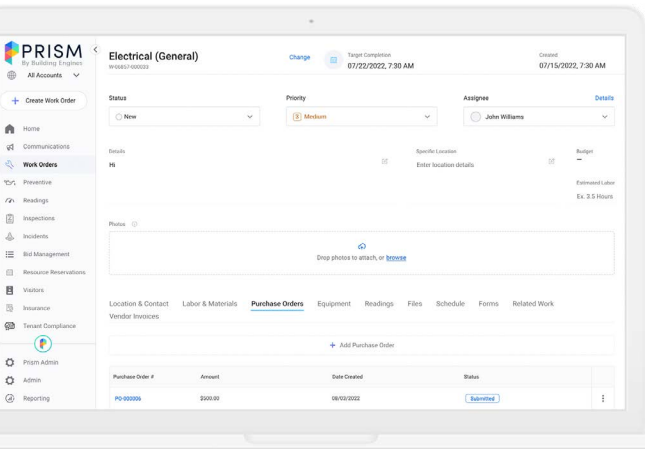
PRISM
By Building Engines

All Accounts

+ Create Work Order

Home
Communications
Work Orders
Preventive
Readings
Inspections
Incidents
Bid Management
Resource Reservations
Visitors
Insurance
Tenant Compliance
Prism Admin
Admin
Reporting

Electrical (General)
WO6857-000033

Change

Target Completion
07/22/2022, 7:30 AM

Created
07/15/2022, 7:30 AM

Status
New

Priority
Medium

Assignee
Details
John Williams

Details
Hi

Specific Location
Enter location details

Budget
—

Estimated Labor
Ex. 3.5 Hours

Photos

Drop photos to attach, or browse

Location & Contact   Labor & Materials   Purchase Orders   Equipment   Readings   Files   Schedule   Forms   Related Work   Vendor Invoices

+ Add Purchase Order

| Purchase Order # | Amount | Date Created | Status |
|---|---|---|---|
| PO-000006 | $500.00 | 08/03/2022 | Submitted |